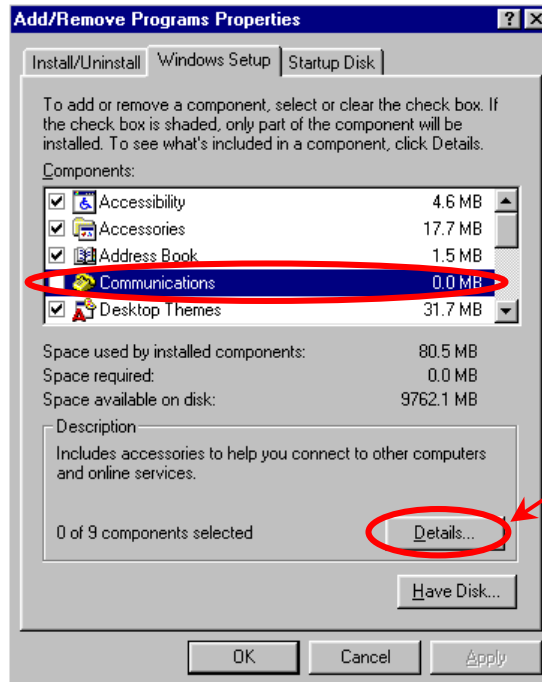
Add/Remove Programs Properties

? X

Install/Uninstall | Windows Setup | Startup Disk

To add or remove a component, select or clear the check box. If the check box is shaded, only part of the component will be installed. To see what's included in a component, click Details.

Components:

| | | |
|---|---|---|
| ☑ | Accessibility | 4.6 MB |
| ☑ | Accessories | 17.7 MB |
| ☑ | Address Book | 1.5 MB |
| ☐ | Communications | 0.0 MB |
| ☑ | Desktop Themes | 31.7 MB |

Space used by installed components: 80.5 MB
Space required: 0.0 MB
Space available on disk: 9762.1 MB

Description
Includes accessories to help you connect to other computers and online services.

0 of 9 components selected

Details...

Have Disk...

OK | Cancel | Apply